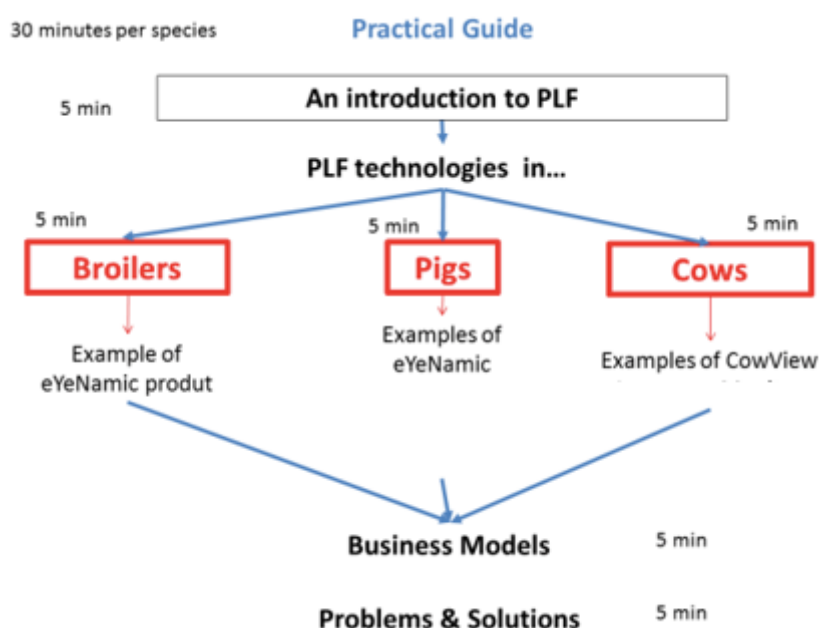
30 minutes per species

Practical Guide

5 min

An introduction to PLF

PLF technologies in...

5 min

5 min

5 min

Broilers

Pigs

Cows

Example of eYeNamic produt

Examples of eYeNamic

Examples of CowView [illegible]

Business Models

5 min

Problems & Solutions

5 min